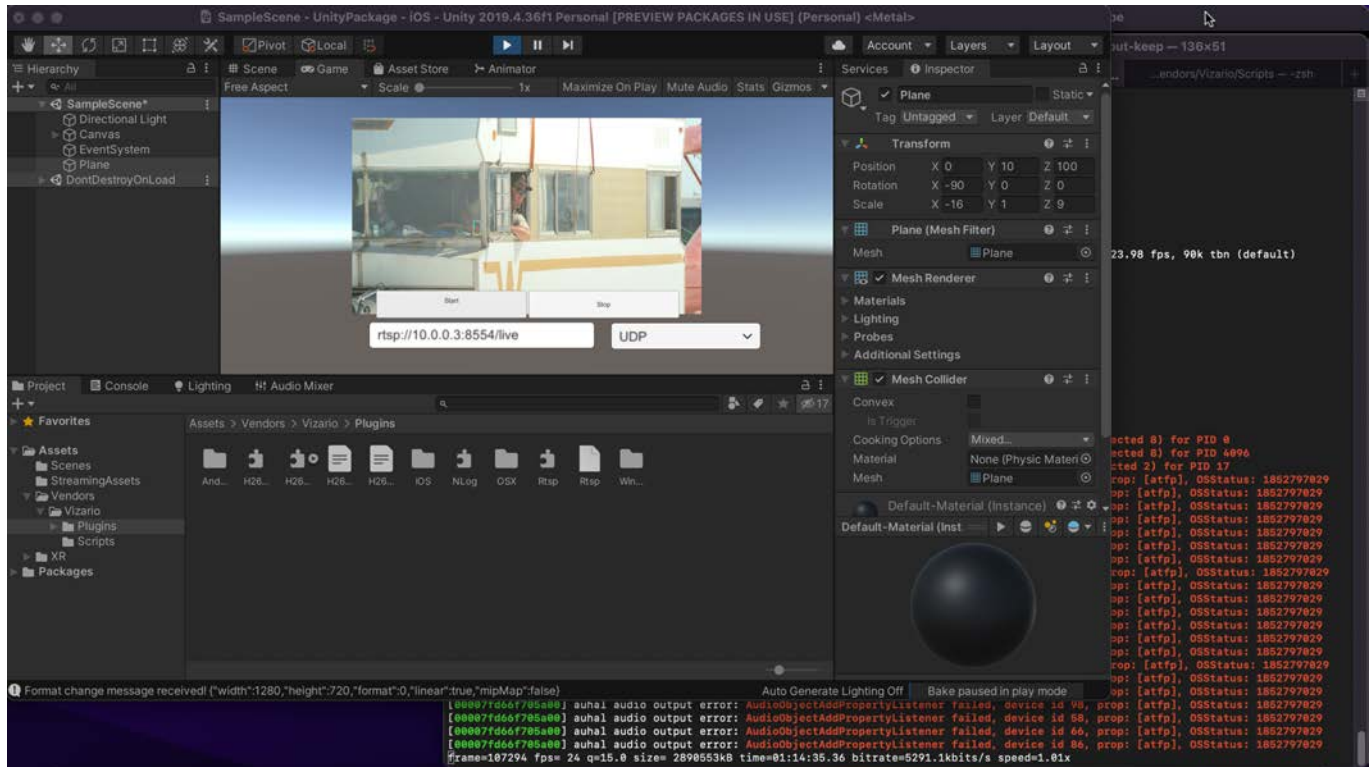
SampleScene - UnityPackage - iOS - Unity 2019.4.36f1 Personal [PREVIEW PACKAGES IN USE] (Personal) <Metal>

Pivot Local

Account Layers Layout

put-keep — 136x51

Hierarchy

All

SampleScene*
Directional Light
Canvas
EventSystem
Plane
DontDestroyOnLoad

Scene Game Asset Store Animator

Free Aspect Scale 1x Maximize On Play Mute Audio Stats Gizmos

Start Stop

rtsp://10.0.0.3:8554/live

UDP

Services Inspector

Plane Static

Tag Untagged Layer Default

Transform

Position X 0 Y 10 Z 100
Rotation X -90 Y 0 Z 0
Scale X -16 Y 1 Z 9

Plane (Mesh Filter)

Mesh Plane

Mesh Renderer

Materials
Lighting
Probes
Additional Settings

Mesh Collider

Convex
Is Trigger
Cooking Options Mixed...
Material None (Physic Materi
Mesh Plane

Default-Material (Instance)

Default-Material (Inst

...endors/Vizario/Scripts — -zsh

23.98 fps, 90k tbn (default)

cted 8) for PID 0
cted 8) for PID 4096
cted 2) for PID 17
rop: [atfp], OSStatus: 1852797029
op: [atfp], OSStatus: 1852797029
op: [atfp], OSStatus: 1852797029
op: [atfp], OSStatus: 1852797029
op: [atfp], OSStatus: 1852797029
op: [atfp], OSStatus: 1852797029
op: [atfp], OSStatus: 1852797029
rop: [atfp], OSStatus: 1852797029
op: [atfp], OSStatus: 1852797029
op: [atfp], OSStatus: 1852797029
op: [atfp], OSStatus: 1852797029
op: [atfp], OSStatus: 1852797029
op: [atfp], OSStatus: 1852797029
op: [atfp], OSStatus: 1852797029
rop: [atfp], OSStatus: 1852797029
op: [atfp], OSStatus: 1852797029
op: [atfp], OSStatus: 1852797029

Project Console Lighting Audio Mixer

17

Favorites

Assets > Vendors > Vizario > Plugins

Assets
Scenes
StreamingAssets
Vendors
Vizario
Plugins
Scripts
XR
Packages

And... H26... H26... H26... H26... iOS NLog OSX Rtsp Rtsp Win...

Format change message received! {"width":1280,"height":720,"format":0,"linear":true,"mipMap":false}

Auto Generate Lighting Off Bake paused in play mode

[00007fd66f705a00] auhal audio output error: AudioObjectAddPropertyListener failed, device id 98, prop: [atfp], OSStatus: 1852797029
[00007fd66f705a00] auhal audio output error: AudioObjectAddPropertyListener failed, device id 58, prop: [atfp], OSStatus: 1852797029
[00007fd66f705a00] auhal audio output error: AudioObjectAddPropertyListener failed, device id 66, prop: [atfp], OSStatus: 1852797029
[00007fd66f705a00] auhal audio output error: AudioObjectAddPropertyListener failed, device id 86, prop: [atfp], OSStatus: 1852797029
frame=107294 fps= 24 q=15.0 size= 2890553kB time=01:14:35.36 bitrate=5291.1kbits/s speed=1.01x